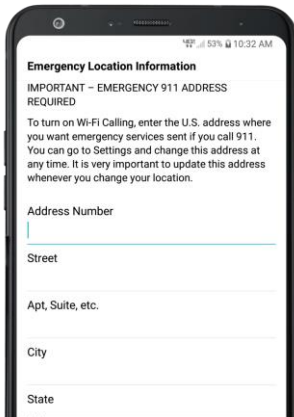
53% 10:32 AM

Emergency Location Information

IMPORTANT – EMERGENCY 911 ADDRESS REQUIRED

To turn on Wi-Fi Calling, enter the U.S. address where you want emergency services sent if you call 911. You can go to Settings and change this address at any time. It is very important to update this address whenever you change your location.

Address Number

Street

Apt, Suite, etc.

City

State